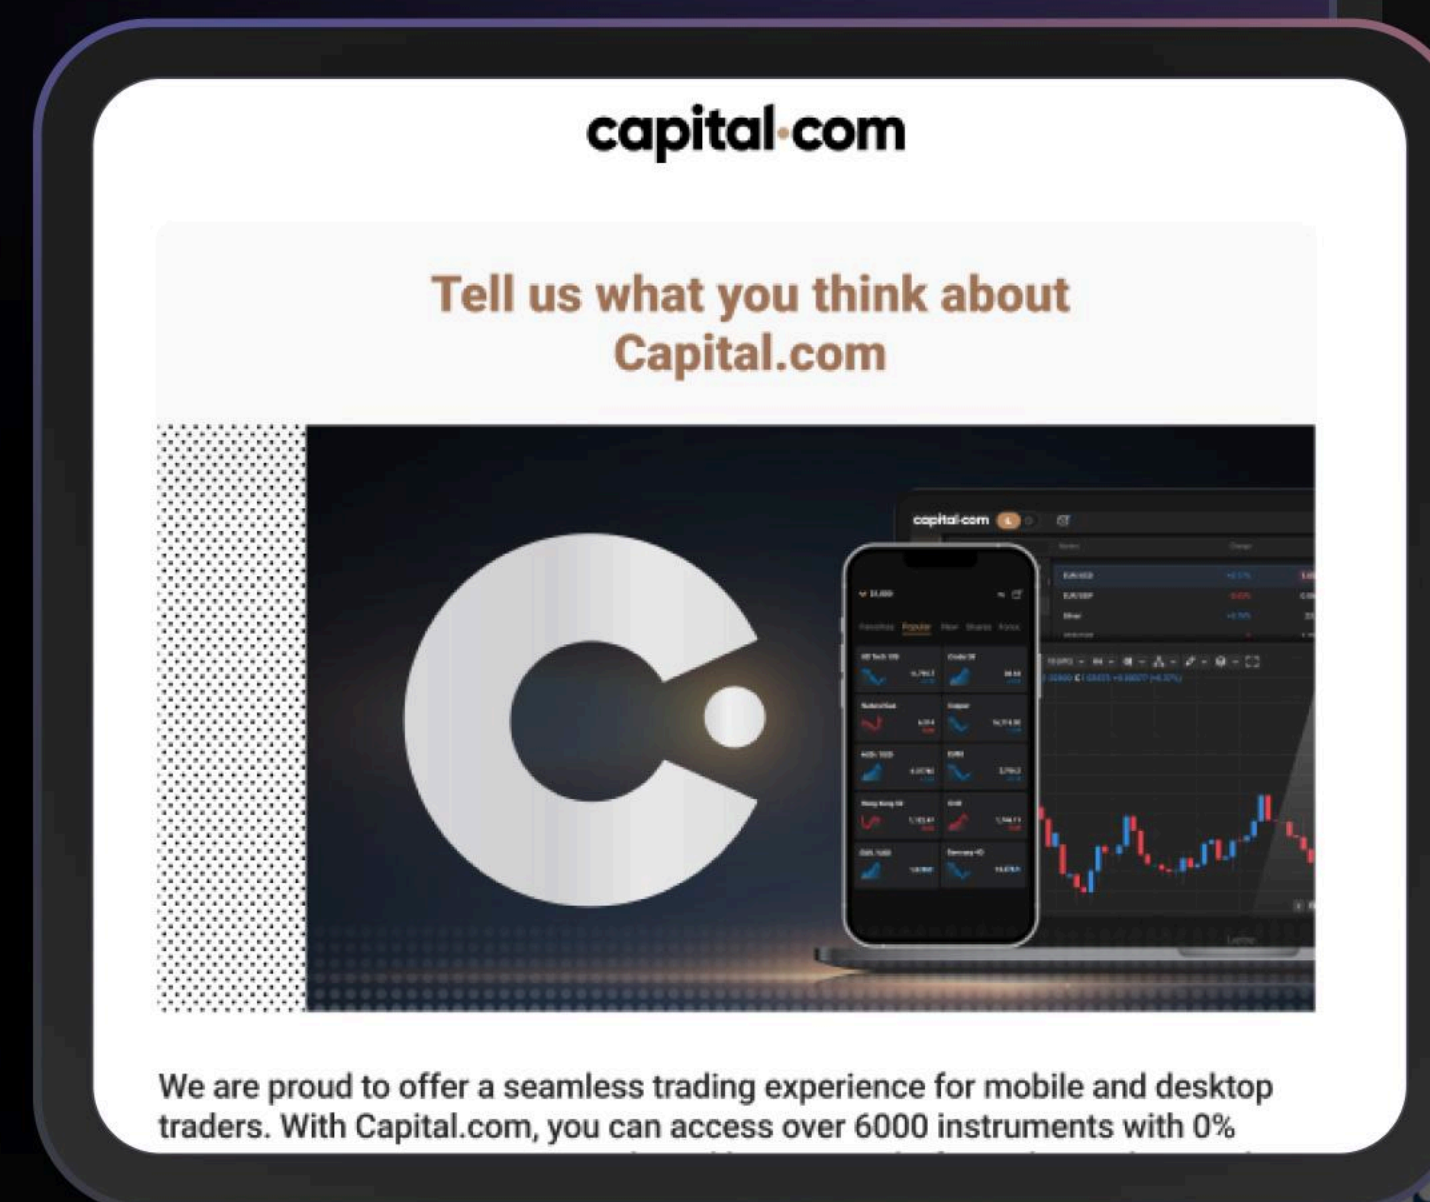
capital·com

Tell us what you think about Capital.com

capital·com

We are proud to offer a seamless trading experience for mobile and desktop traders. With Capital.com, you can access over 6000 instruments with 0%

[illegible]